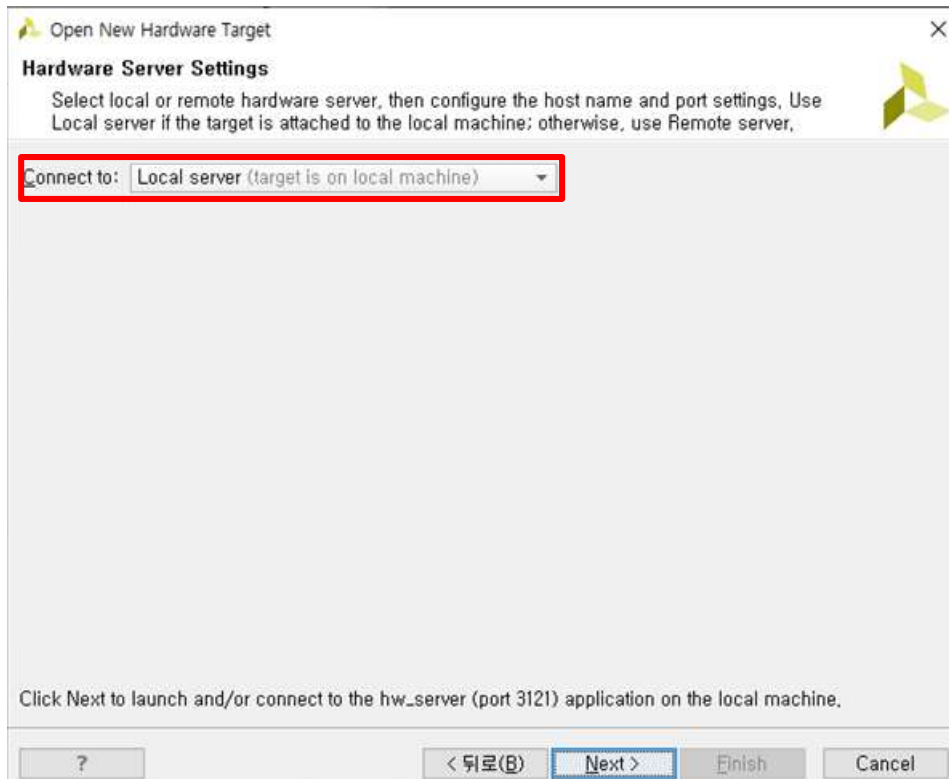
Open New Hardware Target

Hardware Server Settings

Select local or remote hardware server, then configure the host name and port settings, Use Local server if the target is attached to the local machine; otherwise, use Remote server,

Connect to: Local server (target is on local machine)

Click Next to launch and/or connect to the hw_server (port 3121) application on the local machine,

?

< 뒤로(B)

Next >

Finish

Cancel